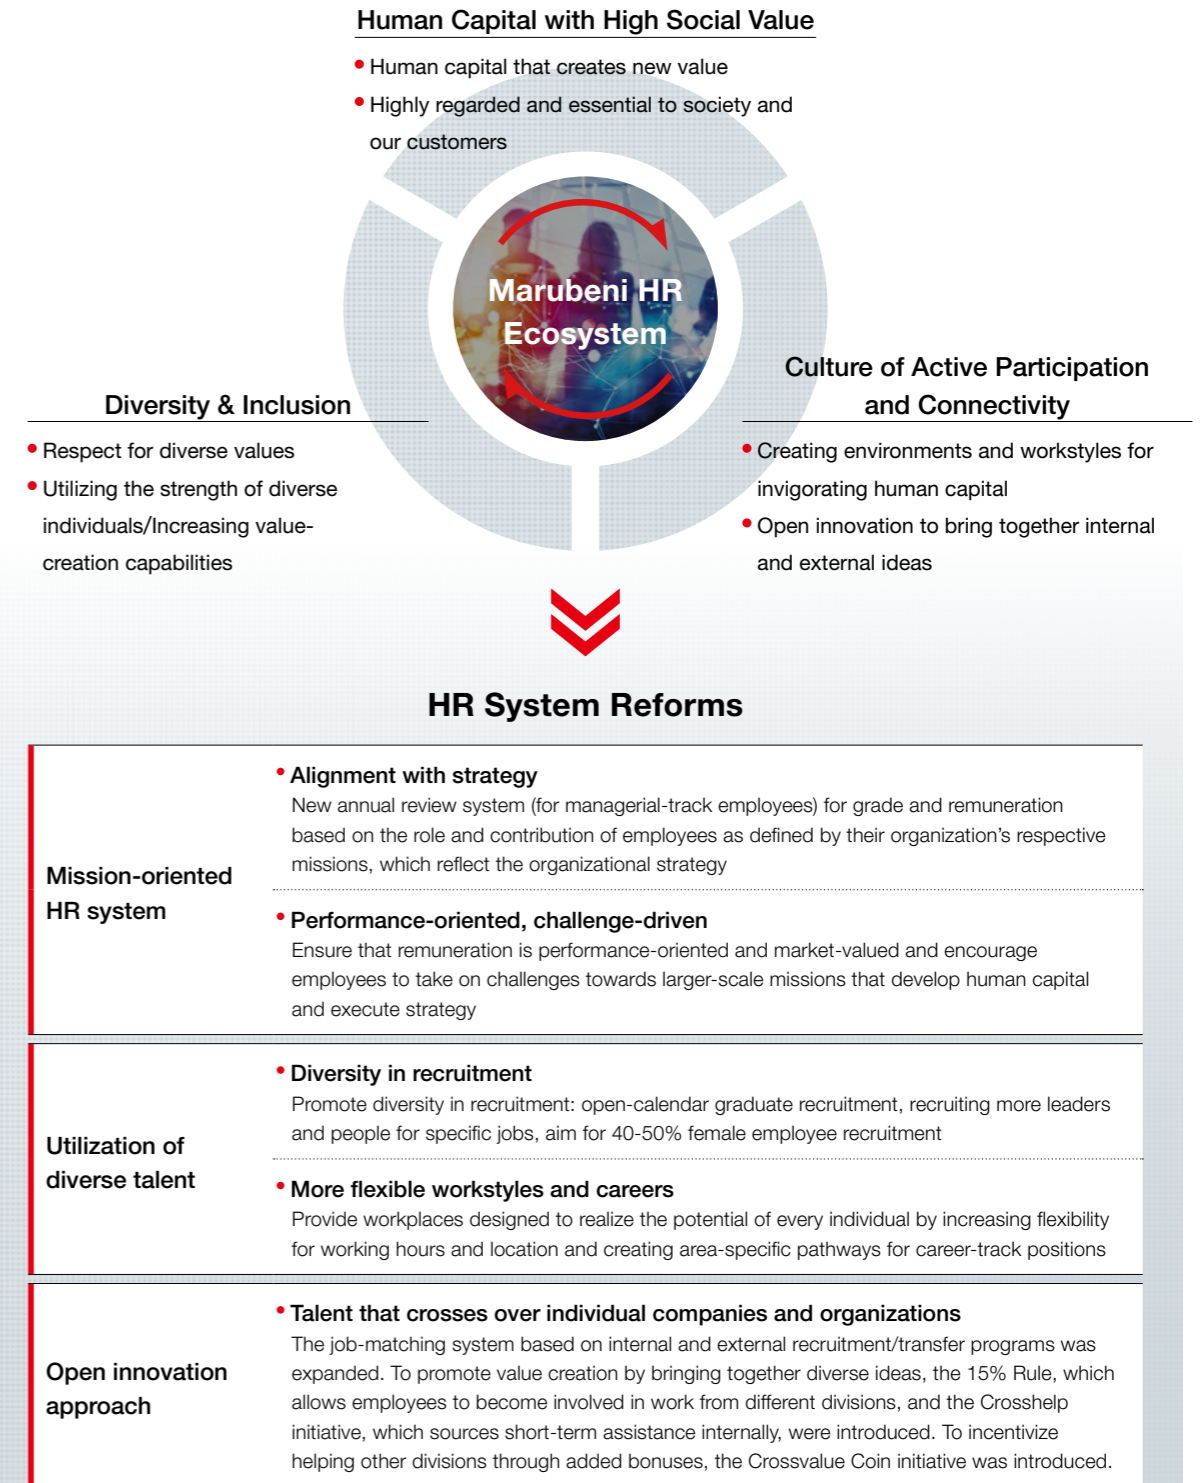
Human Capital with High Social Value

• Human capital that creates new value
• Highly regarded and essential to society and our customers

Marubeni HR Ecosystem

Diversity & Inclusion

• Respect for diverse values
• Utilizing the strength of diverse individuals/Increasing value-creation capabilities

Culture of Active Participation and Connectivity

• Creating environments and workstyles for invigorating human capital
• Open innovation to bring together internal and external ideas

HR System Reforms

| | |
|---|---|
| Mission-oriented HR system | • Alignment with strategy<br>New annual review system (for managerial-track employees) for grade and remuneration based on the role and contribution of employees as defined by their organization's respective missions, which reflect the organizational strategy<br>• Performance-oriented, challenge-driven<br>Ensure that remuneration is performance-oriented and market-valued and encourage employees to take on challenges towards larger-scale missions that develop human capital and execute strategy |
| Utilization of diverse talent | • Diversity in recruitment<br>Promote diversity in recruitment: open-calendar graduate recruitment, recruiting more leaders and people for specific jobs, aim for 40-50% female employee recruitment<br>• More flexible workstyles and careers<br>Provide workplaces designed to realize the potential of every individual by increasing flexibility for working hours and location and creating area-specific pathways for career-track positions |
| Open innovation approach | • Talent that crosses over individual companies and organizations<br>The job-matching system based on internal and external recruitment/transfer programs was expanded. To promote value creation by bringing together diverse ideas, the 15% Rule, which allows employees to become involved in work from different divisions, and the Crosshelp initiative, which sources short-term assistance internally, were introduced. To incentivize helping other divisions through added bonuses, the Crossvalue Coin initiative was introduced. |